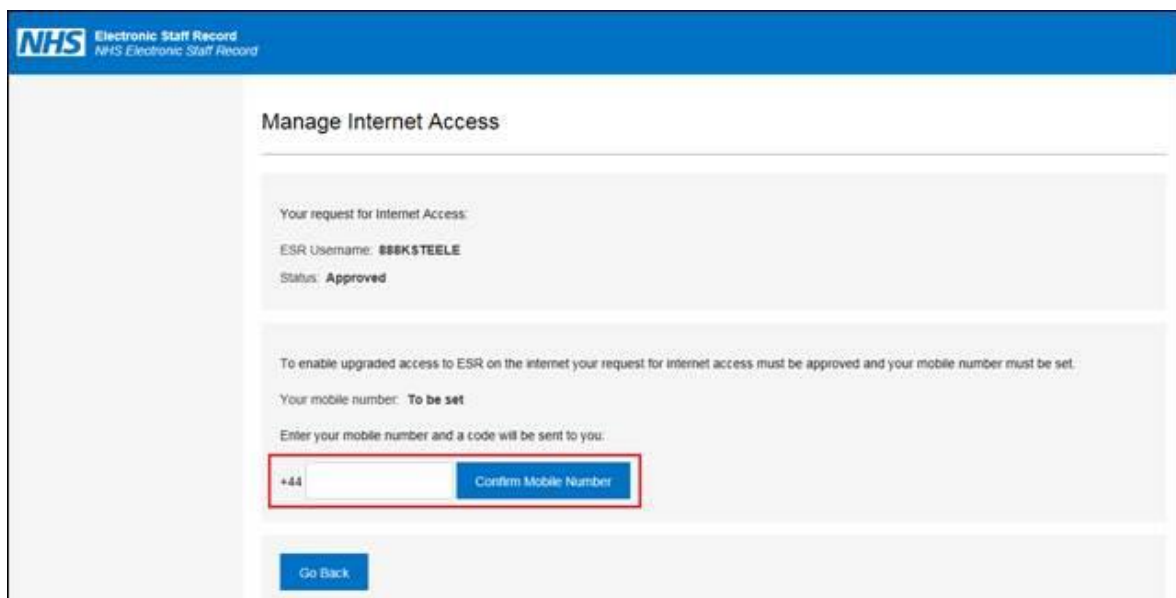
NHS Electronic Staff Record
NHS Electronic Staff Record

Manage Internet Access

Your request for Internet Access:

ESR Username: 888KSTEELE

Status: Approved

To enable upgraded access to ESR on the internet your request for internet access must be approved and your mobile number must be set.

Your mobile number: To be set

Enter your mobile number and a code will be sent to you:

+44

Confirm Mobile Number

Go Back